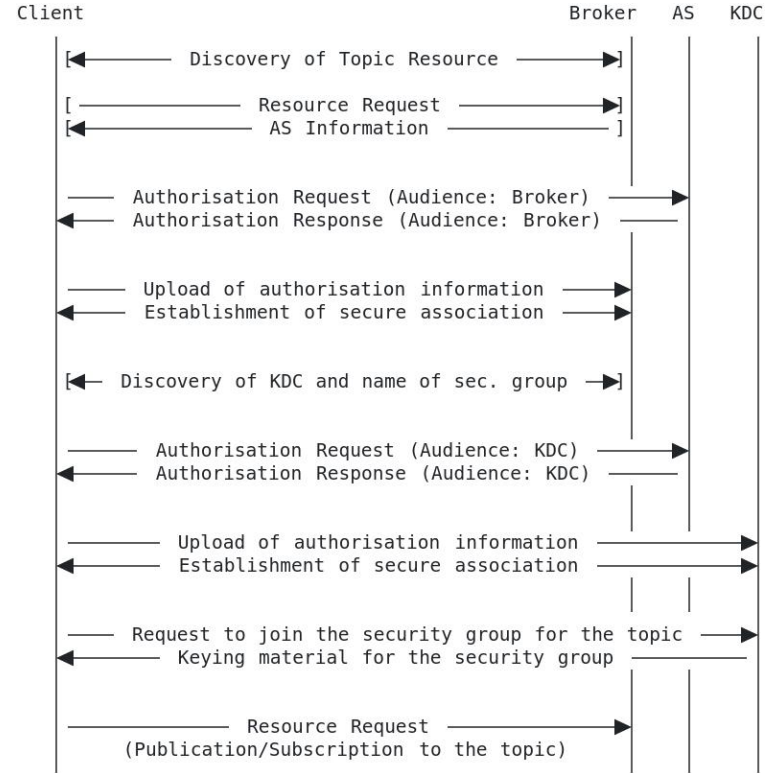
Client Broker AS KDC

[ Discovery of Topic Resource ]

[ Resource Request ]
[ AS Information ]

Authorisation Request (Audience: Broker)
Authorisation Response (Audience: Broker)

Upload of authorisation information
Establishment of secure association

[ Discovery of KDC and name of sec. group ]

Authorisation Request (Audience: KDC)
Authorisation Response (Audience: KDC)

Upload of authorisation information
Establishment of secure association

Request to join the security group for the topic
Keying material for the security group

Resource Request
(Publication/Subscription to the topic)